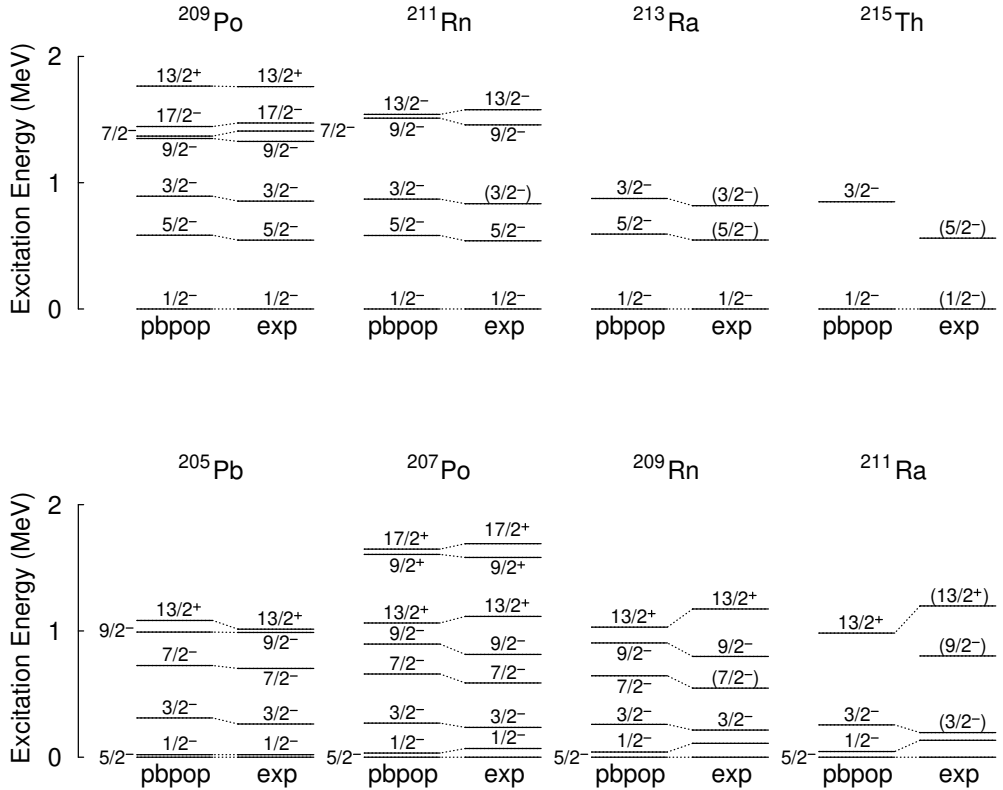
$^{209}$Po $^{211}$Rn $^{213}$Ra $^{215}$Th

Excitation Energy (MeV)

2

1

0

13/2+ 13/2+

17/2− 17/2−

7/2− 7/2−

9/2− 9/2−

3/2− 3/2−

5/2− 5/2−

1/2− 1/2−

pbpop exp

13/2− 13/2−

9/2− 9/2−

7/2−

3/2− (3/2−)

5/2− 5/2−

1/2− 1/2−

pbpop exp

3/2− (3/2−)

5/2− (5/2−)

1/2− 1/2−

pbpop exp

3/2−

(5/2−)

1/2− (1/2−)

pbpop exp

$^{205}$Pb $^{207}$Po $^{209}$Rn $^{211}$Ra

Excitation Energy (MeV)

2

1

0

9/2−

13/2+ 13/2+

9/2−

7/2−

7/2−

3/2− 3/2−

1/2− 1/2−

5/2−

pbpop exp

17/2+ 17/2+

9/2+ 9/2+

13/2+ 13/2+

9/2− 9/2−

7/2− 7/2−

3/2− 3/2−

1/2− 1/2−

5/2−

pbpop exp

13/2+ 13/2+

9/2− 9/2−

7/2− (7/2−)

3/2− 3/2−

1/2−

5/2−

pbpop exp

13/2+ (13/2+)

(9/2−)

3/2− (3/2−)

1/2−

5/2−

pbpop exp